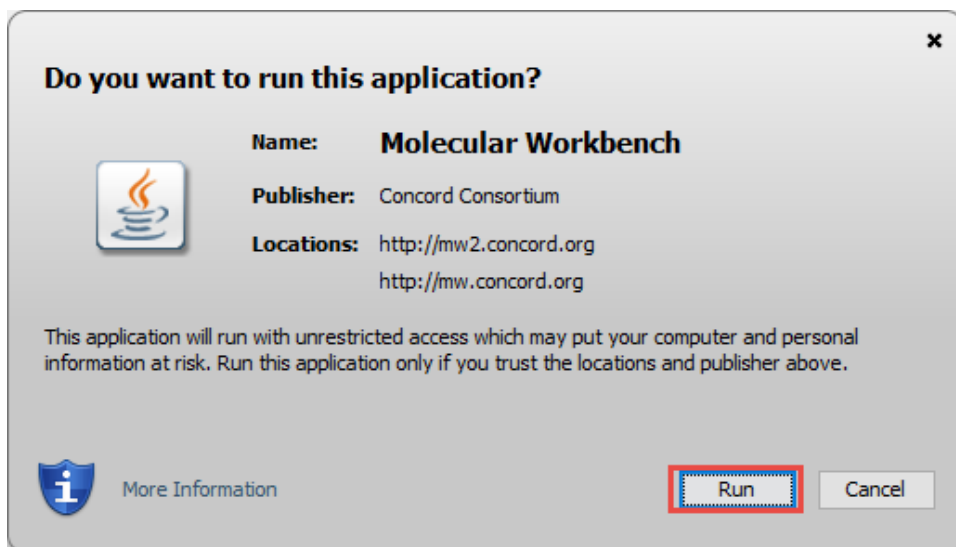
×

Do you want to run this application?

Name: Molecular Workbench

Publisher: Concord Consortium

Locations: http://mw2.concord.org

http://mw.concord.org

This application will run with unrestricted access which may put your computer and personal information at risk. Run this application only if you trust the locations and publisher above.

More Information

Run

Cancel